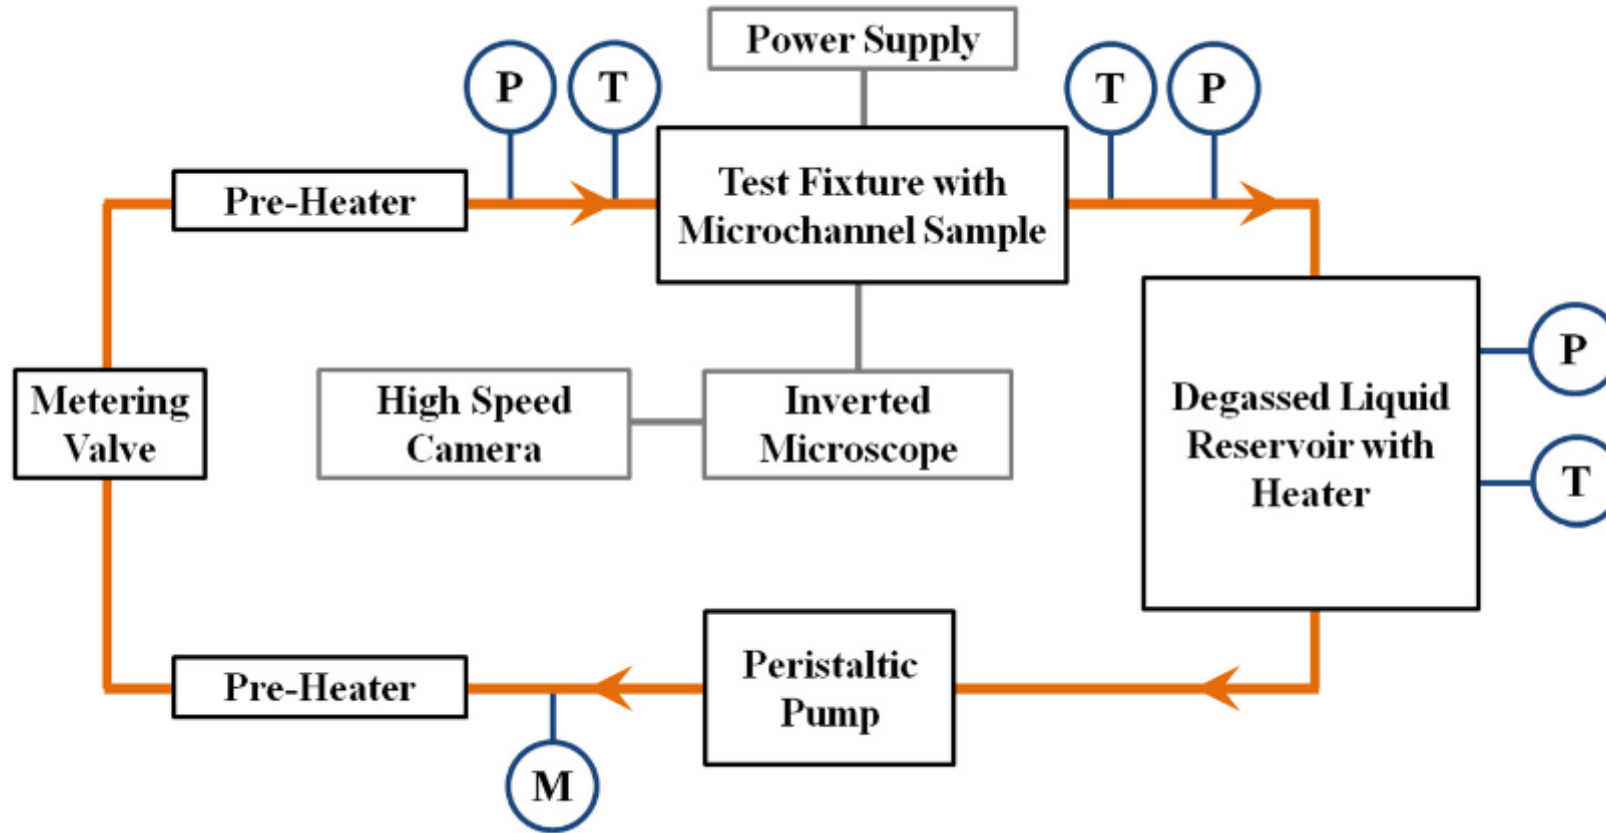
Power Supply

P

T

T

P

Pre-Heater

Test Fixture with Microchannel Sample

Metering Valve

High Speed Camera

Inverted Microscope

Degassed Liquid Reservoir with Heater

P

T

Pre-Heater

Peristaltic Pump

M